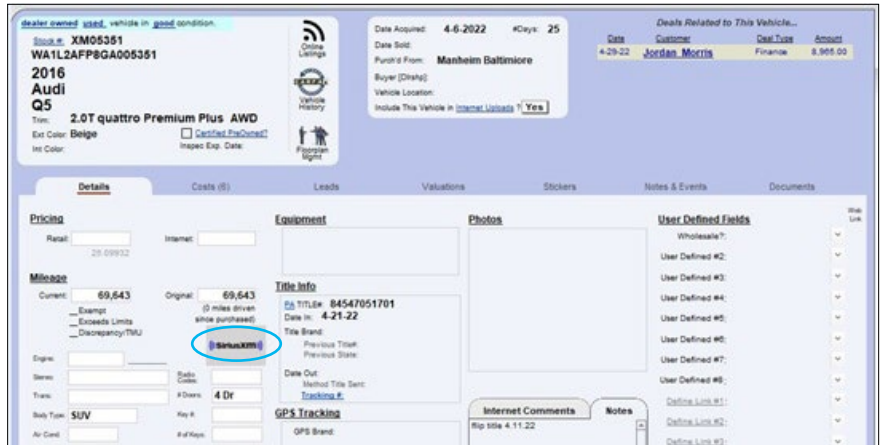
dealer owned used vehicle in good condition.

Stock #: XM05351
WA1L2AFP8GA005351
2016
Audi
Q5
Trim: 2.0T quattro Premium Plus AWD
Ext Color: Beige
Certified PreOwned?
Int Color:
Inspec Exp. Date:

Online Listings
CARFAX
Vehicle History
Floorplan Mgmt

Date Acquired: 4-6-2022 #Days: 25
Date Sold:
Purch'd From: Manheim Baltimore
Buyer [Dlrshp]:
Vehicle Location:
Include This Vehicle in Internet Uploads ? Yes

Deals Related to This Vehicle...

| Date | Customer | Deal Type | Amount |
|---|---|---|---|
| 4-29-22 | Jordan Morris | Finance | 8,965.00 |

Details | Costs (6) | Leads | Valuations | Stickers | Notes & Events | Documents

Pricing
Retail:
Internet:
28.09932

Mileage
Current: 69,643
Original: 69,643
(0 miles driven since purchased)
Exempt
Exceeds Limits
Discrepancy/TMU

SiriusXM

Engine:
Stereo:
Radio Codes:
Trans:
# Doors: 4 Dr
Body Type: SUV
Key #:
Air Cond:
# of Keys:

Equipment

Title Info
PA TITLE#: 84547051701
Date In: 4-21-22
Title Brand:
Previous Title#:
Previous State:
Date Out:
Method Title Sent:
Tracking #:

GPS Tracking
GPS Brand:

Photos

Internet Comments | Notes
flip title 4.11.22

User Defined Fields
Web Link
Wholesale?:
User Defined #2:
User Defined #3:
User Defined #4:
User Defined #5:
User Defined #6:
User Defined #7:
User Defined #8:
Define Link #1:
Define Link #2:
Define Link #3: